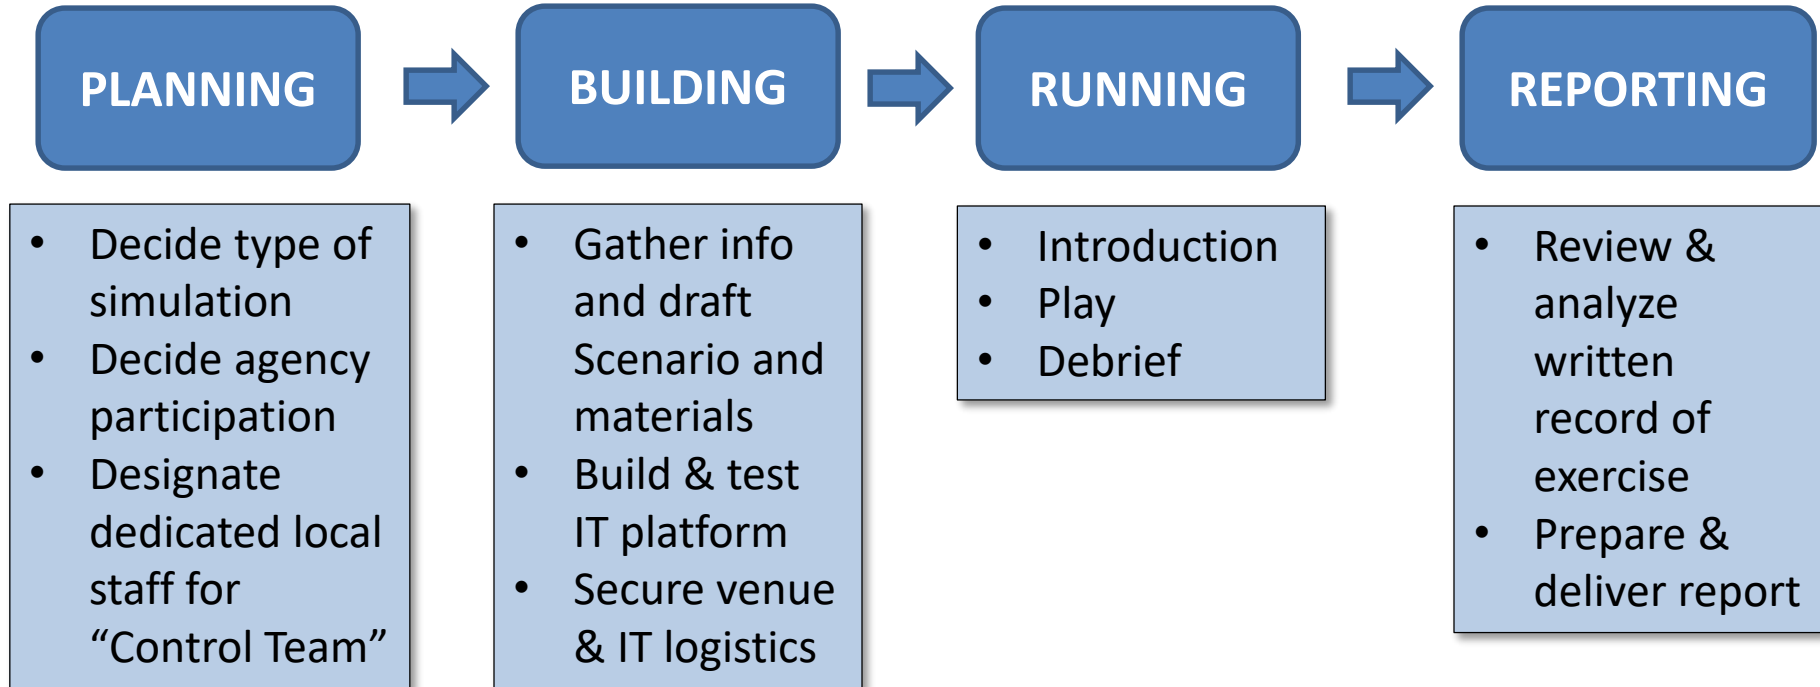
PLANNING

BUILDING

RUNNING

REPORTING

- Decide type of simulation
- Decide agency participation
- Designate dedicated local staff for “Control Team”

- Gather info and draft Scenario and materials
- Build & test IT platform
- Secure venue & IT logistics

- Introduction
- Play
- Debrief

- Review & analyze written record of exercise
- Prepare & deliver report